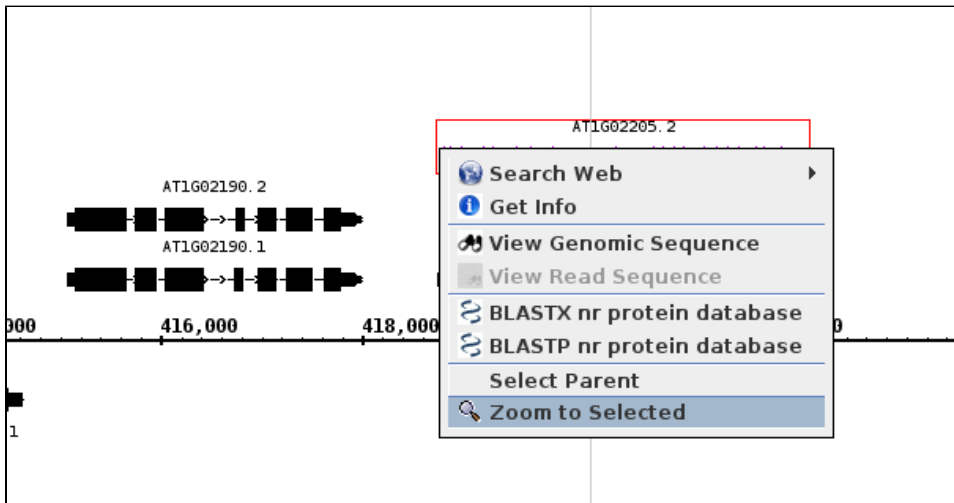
AT1G02205.2

AT1G02190.2

AT1G02190.1

000

416,000

418,000

0

1

Search Web

Get Info

View Genomic Sequence

View Read Sequence

BLASTX nr protein database

BLASTP nr protein database

Select Parent

Zoom to Selected